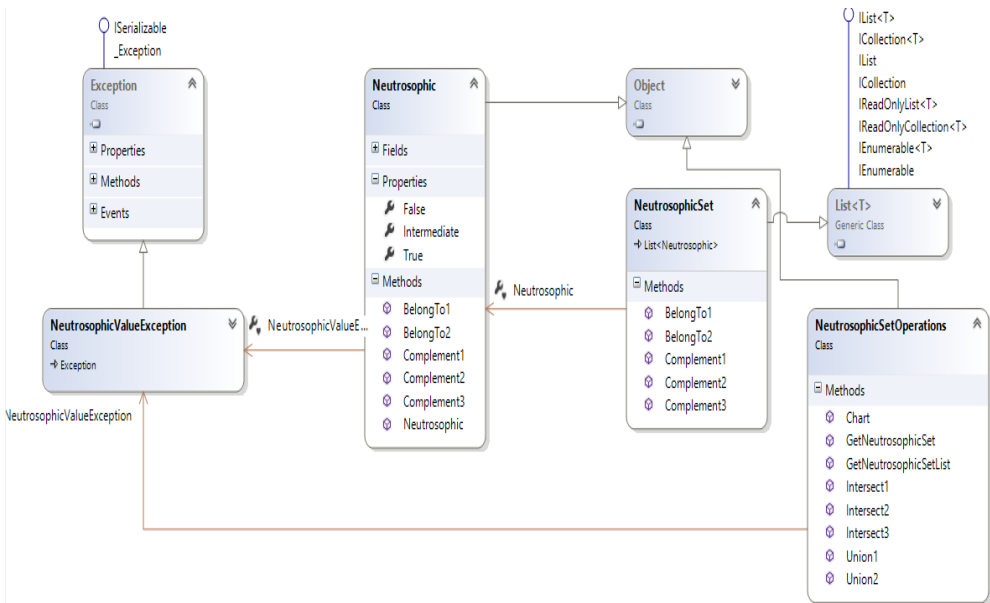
ISerializable
_Exception

Exception
Class
Properties
Methods
Events

Neutrosophic
Class
Fields
Properties
False
Intermediate
True
Methods
BelongTo1
BelongTo2
Complement1
Complement2
Complement3
Neutrosophic

Object
Class

IList<T>
ICollection<T>
IList
ICollection
IReadOnlyList<T>
IReadOnlyCollection<T>
IEnumerable<T>
IEnumerable

List<T>
Generic Class

NeutrosophicSet
Class
→ List<Neutrosophic>
Methods
BelongTo1
BelongTo2
Complement1
Complement2
Complement3

Neutrosophic

NeutrosophicValueException
Class
→ Exception

NeutrosophicValueE...

NeutrosophicValueException

NeutrosophicSetOperations
Class
Methods
Chart
GetNeutrosophicSet
GetNeutrosophicSetList
Intersect1
Intersect2
Intersect3
Union1
Union2